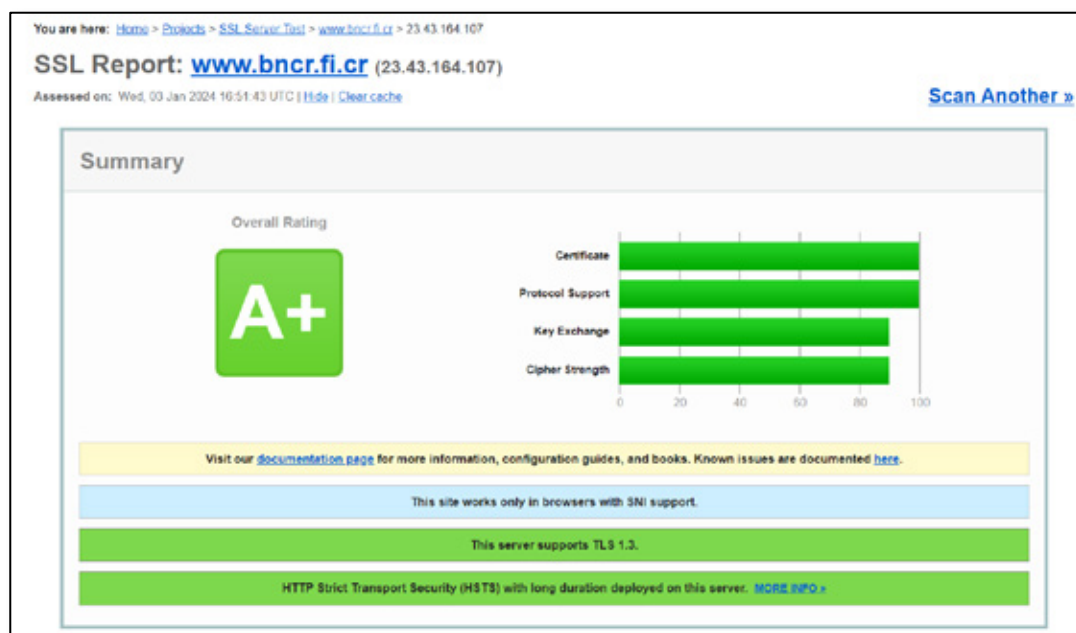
You are here: Home > Projects > SSL Server Test > www.bncr.fi.cr > 23.43.164.107

SSL Report: www.bncr.fi.cr (23.43.164.107)

Assessed on: Wed, 03 Jan 2024 16:51:43 UTC | Hide | Clear cache

Scan Another »

Summary

Overall Rating

A+

Certificate

Protocol Support

Key Exchange

Cipher Strength

0 20 40 60 80 100

Visit our documentation page for more information, configuration guides, and books. Known issues are documented here.

This site works only in browsers with SNI support.

This server supports TLS 1.3.

HTTP Strict Transport Security (HSTS) with long duration deployed on this server. MORE INFO »